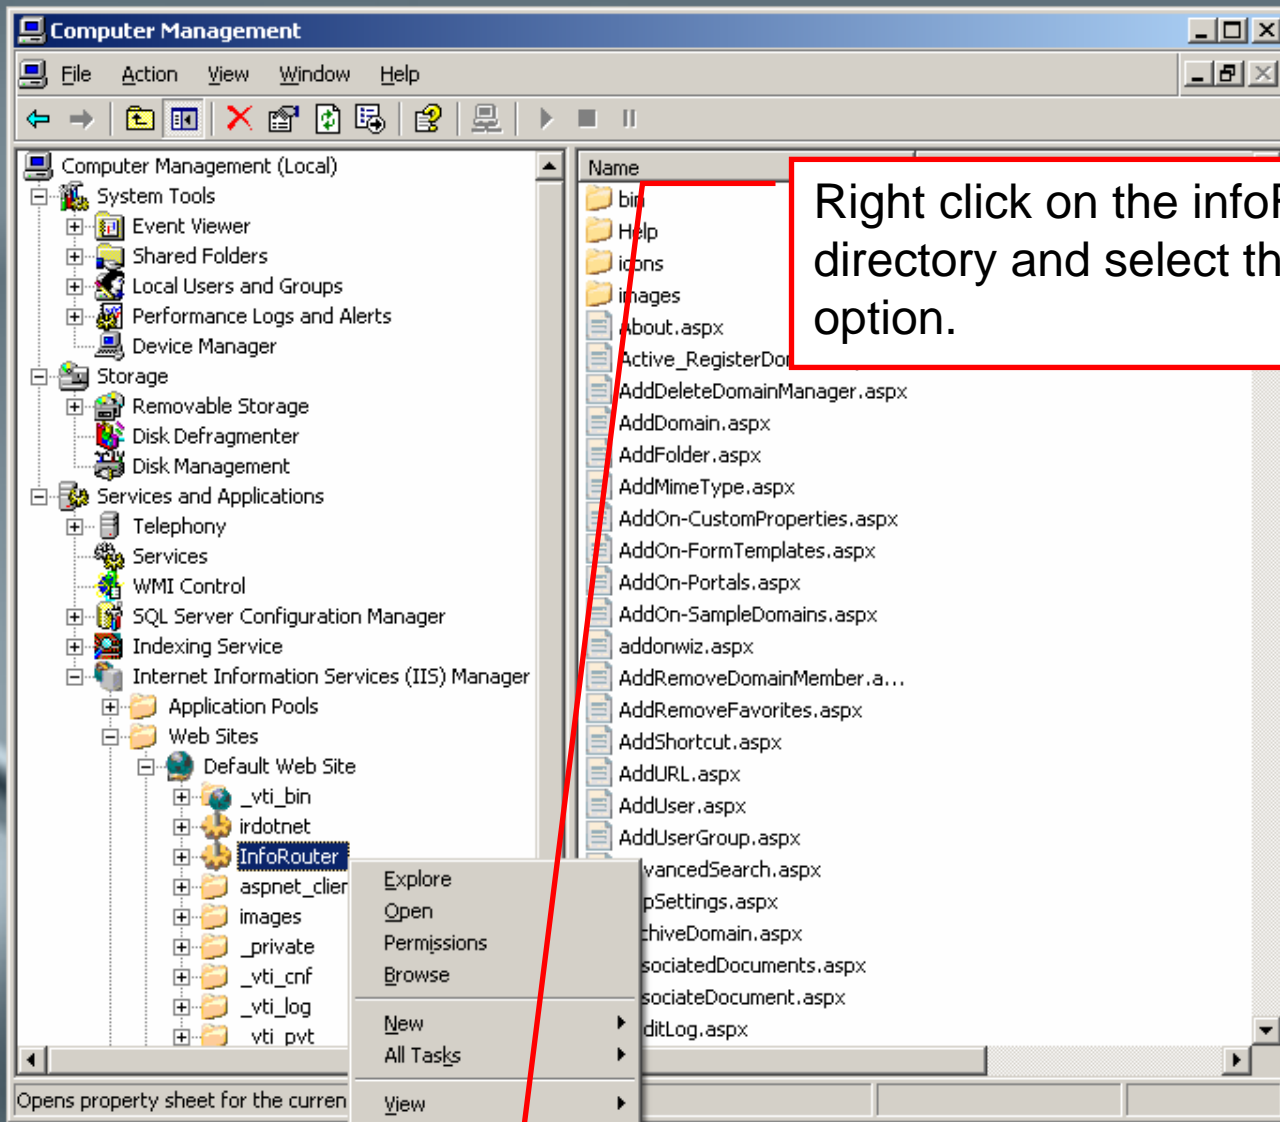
Computer Management

File Action View Window Help

Computer Management (Local)
System Tools
Event Viewer
Shared Folders
Local Users and Groups
Performance Logs and Alerts
Device Manager
Storage
Removable Storage
Disk Defragmenter
Disk Management
Services and Applications
Telephony
Services
WMI Control
SQL Server Configuration Manager
Indexing Service
Internet Information Services (IIS) Manager
Application Pools
Web Sites
Default Web Site
_vti_bin
irdotnet
InfoRouter
aspnet_clier
images
_private
_vti_cnf
_vti_log
_vti_pvt

Name
bin
Help
icons
images
About.aspx
Active_RegisterDor
AddDeleteDomainManager.aspx
AddDomain.aspx
AddFolder.aspx
AddMimeType.aspx
AddOn-CustomProperties.aspx
AddOn-FormTemplates.aspx
AddOn-Portals.aspx
AddOn-SampleDomains.aspx
addonwiz.aspx
AddRemoveDomainMember.a...
AddRemoveFavorites.aspx
AddShortcut.aspx
AddURL.aspx
AddUser.aspx
AddUserGroup.aspx
vancedSearch.aspx
pSettings.aspx
chiveDomain.aspx
sociatedDocuments.aspx
sociateDocument.aspx
ditLog.aspx

Explore
Open
Permissions
Browse
New
All Tasks
View

Right click on the infoR
directory and select th
option.

Opens property sheet for the curren